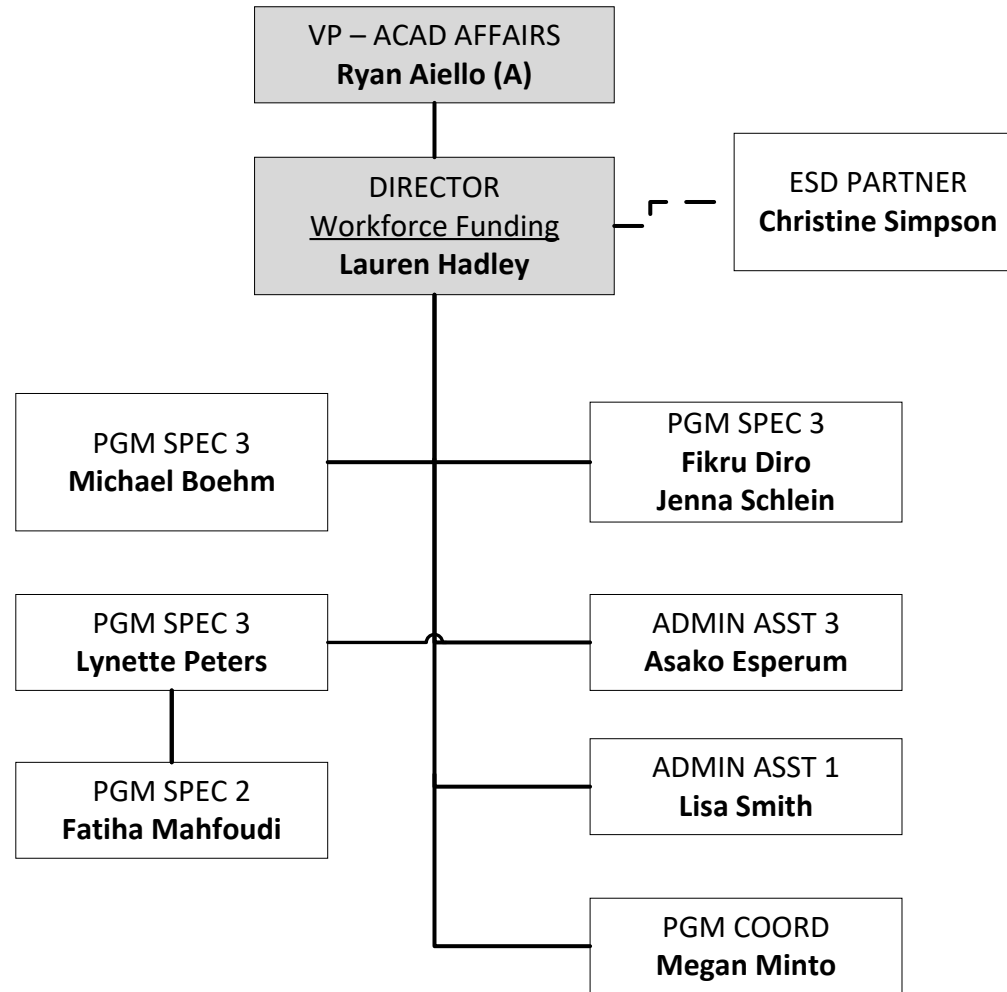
VP – ACAD AFFAIRS
**Ryan Aiello (A)**

DIRECTOR
Workforce Funding
**Lauren Hadley**

ESD PARTNER
**Christine Simpson**

PGM SPEC 3
**Michael Boehm**

PGM SPEC 3
**Fikru Diro**
**Jenna Schlein**

PGM SPEC 3
**Lynette Peters**

ADMIN ASST 3
**Asako Esperum**

PGM SPEC 2
**Fatiha Mahfoudi**

ADMIN ASST 1
**Lisa Smith**

PGM COORD
**Megan Minto**